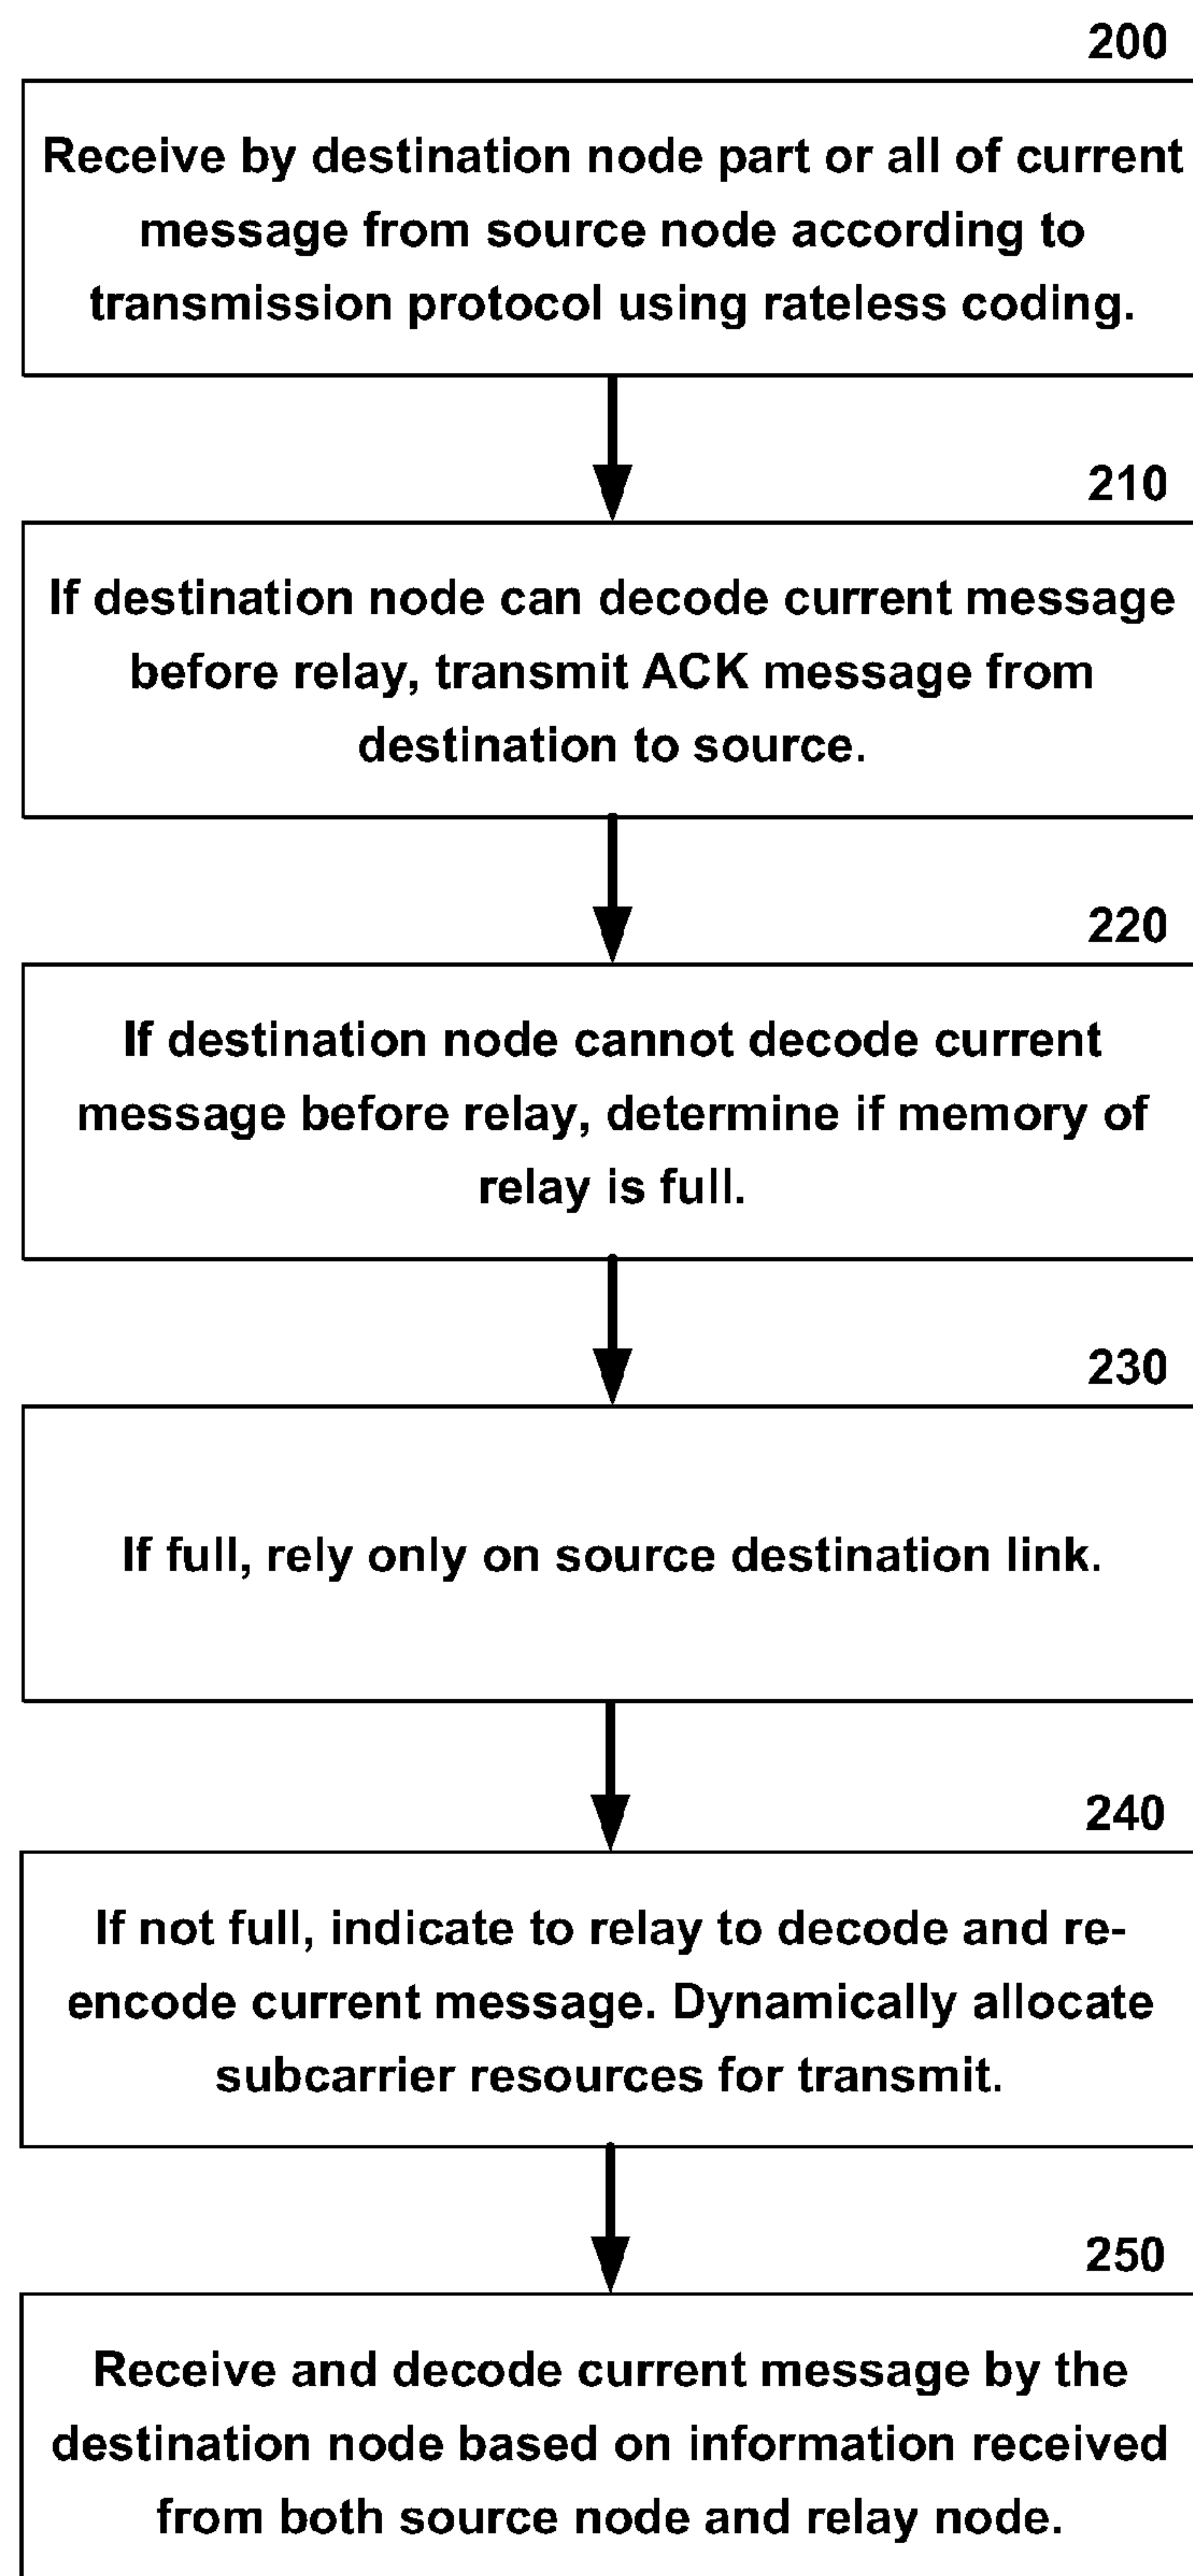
200

Receive by destination node part or all of current message from source node according to transmission protocol using rateless coding.

210

If destination node can decode current message before relay, transmit ACK message from destination to source.

220

If destination node cannot decode current message before relay, determine if memory of relay is full.

230

If full, rely only on source destination link.

240

If not full, indicate to relay to decode and re-encode current message. Dynamically allocate subcarrier resources for transmit.

250

Receive and decode current message by the destination node based on information received from both source node and relay node.